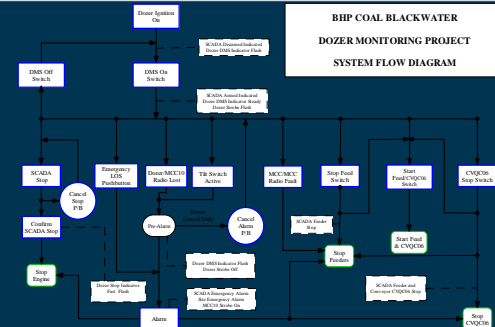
BHP COAL BLACKWATER

DOZER MONITORING PROJECT

SYSTEM FLOW DIAGRAM

Dozer Ignition On

SCADA Disarmed Indicated Dozer DMS Indicator Flash

DMS Off Switch

DMS On Switch

SCADA Armed Indicated Dozer DMS Indicator Steady Dozer Strobe Flash

SCADA Stop

Emergency LOS Pushbutton

Dozer/MCC10 Radio Lost

Tilt Switch Active

MCC/MCC Radio Fault

Stop Feed Switch

Start Feed/CVQC06 Switch

CVQC06 Stop Switch

Cancel Stop P/B

Confirm SCADA Stop

Pre-Alarm

Dozer Connectivity

Cancel Alarm P/B

SCADA Feeder Stop

Start Feed & CVQC06

Stop Engine

Dozer Stop Indicator Fast Flash

Dozer DMS Indicator Flash Dozer Strobe Off

Stop Feeders

SCADA Emergency Alarm Site Emergency Alarm MCC10 Strobe On

SCADA Feeder and Conveyor CVQC06 Stop

Alarm

Stop CVQC06